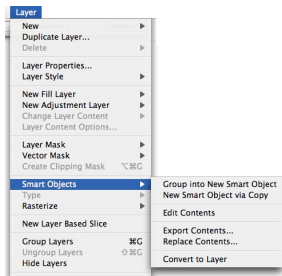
Layer

New
Duplicate Layer...
Delete

Layer Properties...
Layer Style

New Fill Layer
New Adjustment Layer
Change Layer Content
Layer Content Options...

Layer Mask
Vector Mask
Create Clipping Mask ⌥⌘G

Smart Objects
Type
Rasterize

New Layer Based Slice

Group Layers ⌘G
Ungroup Layers ⇧⌘G
Hide Layers

Group into New Smart Object
New Smart Object via Copy

Edit Contents

Export Contents...
Replace Contents...

Convert to Layer